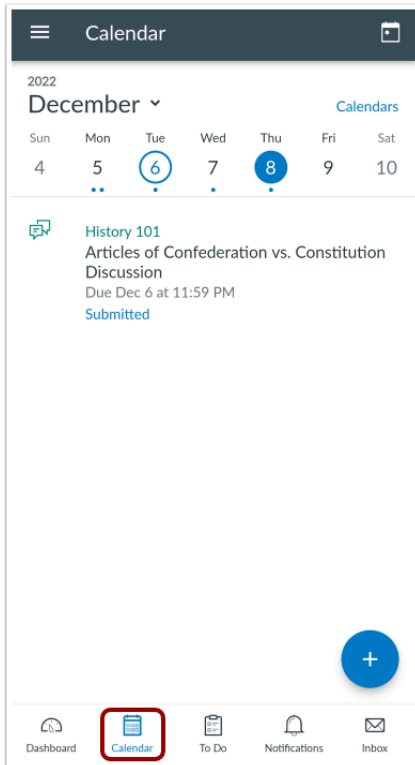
Calendar

2022
December

Calendars

| Sun | Mon | Tue | Wed | Thu | Fri | Sat |
|---|---|---|---|---|---|---|
| 4 | 5 | 6 | 7 | 8 | 9 | 10 |

History 101
Articles of Confederation vs. Constitution Discussion
Due Dec 6 at 11:59 PM
Submitted

+

Dashboard Calendar To Do Notifications Inbox